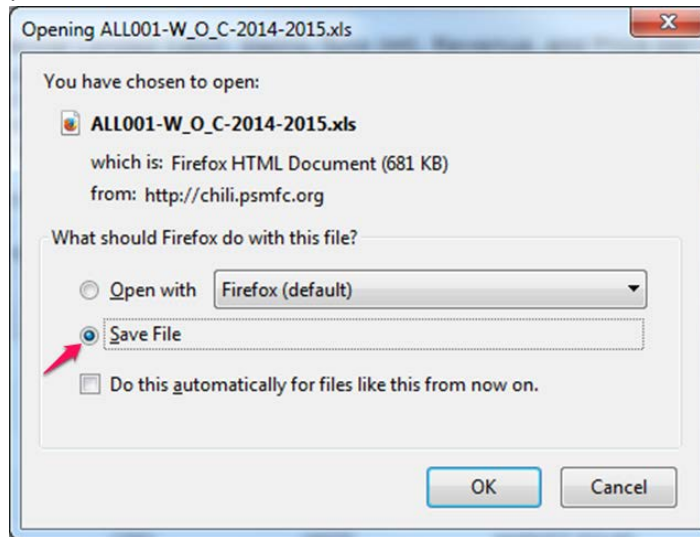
Opening ALL001-W_O_C-2014-2015.xls

You have chosen to open:

ALL001-W_O_C-2014-2015.xls

which is: Firefox HTML Document (681 KB)

from: http://chili.psmfc.org

What should Firefox do with this file?

Open with Firefox (default)

Save File

Do this automatically for files like this from now on.

OK

Cancel